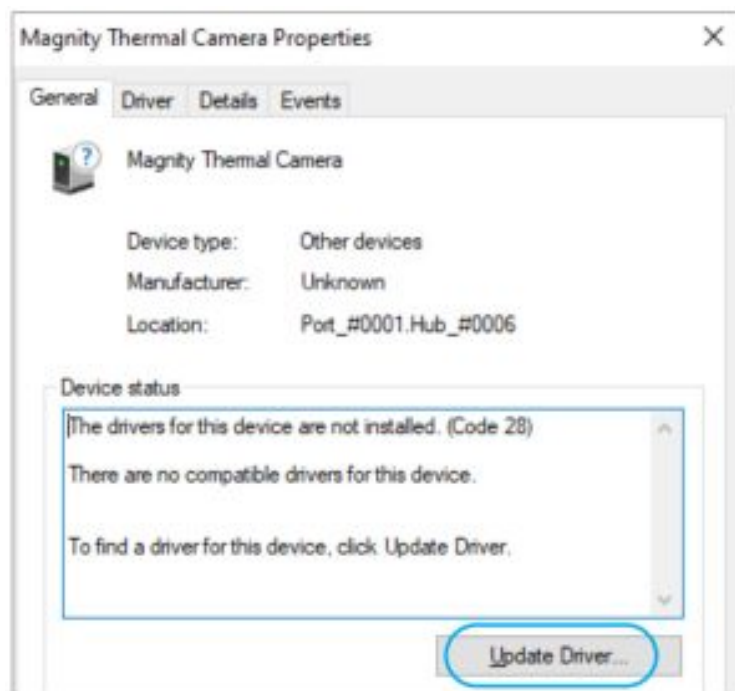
Magnity Thermal Camera Properties

×

General | Driver | Details | Events

Magnity Thermal Camera

| | |
|---|---|
| Device type: | Other devices |
| Manufacturer: | Unknown |
| Location: | Port_#0001.Hub_#0006 |

Device status

The drivers for this device are not installed. (Code 28)

There are no compatible drivers for this device.

To find a driver for this device, click Update Driver.

Update Driver...